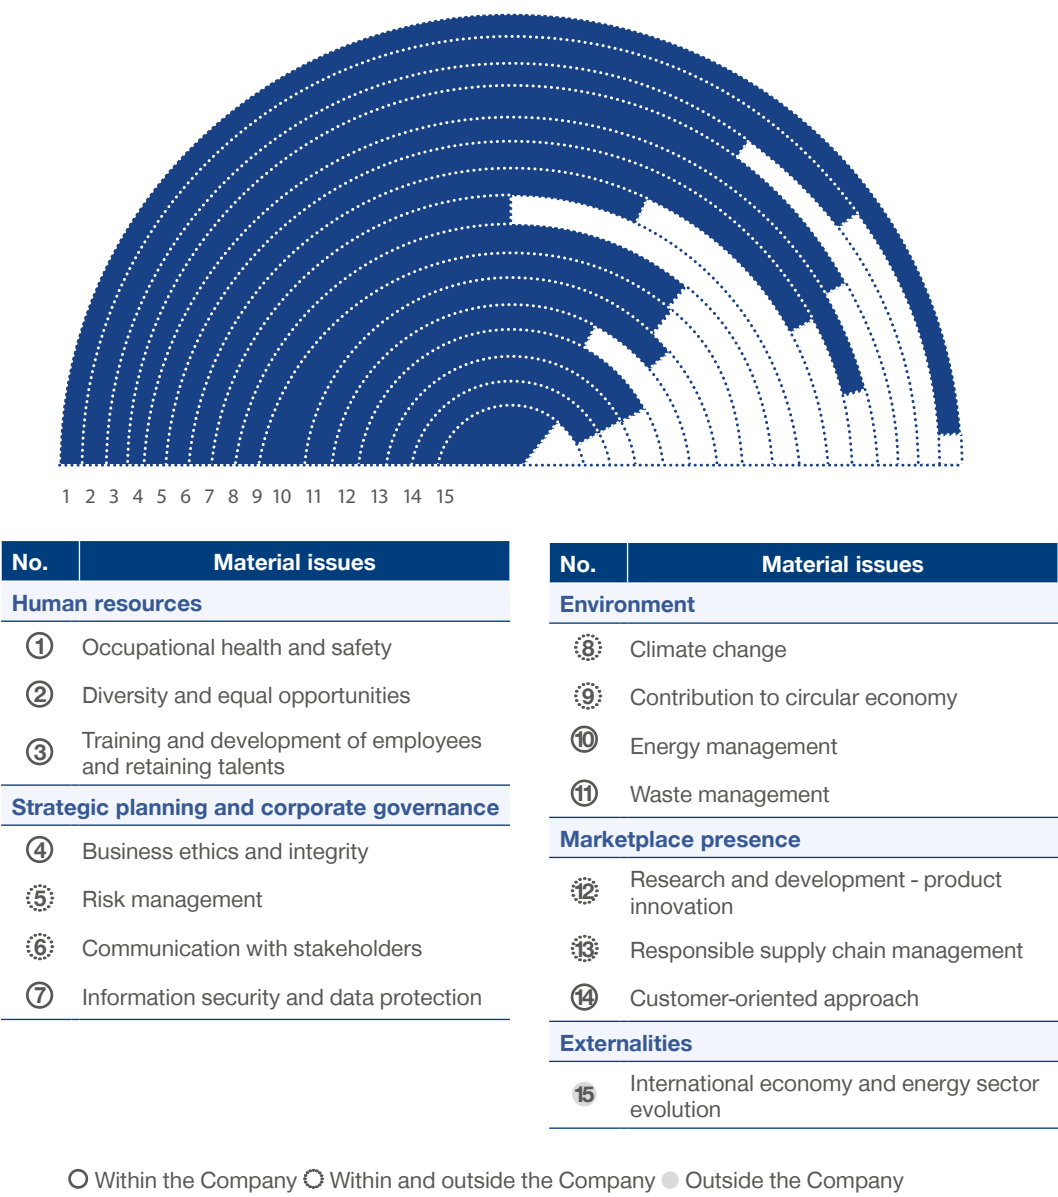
1 2 3 4 5 6 7 8 9 10 11 12 13 14 15

| No. | Material issues |
|---|---|
| **Human resources** | |
| 1 | Occupational health and safety |
| 2 | Diversity and equal opportunities |
| 3 | Training and development of employees and retaining talents |
| **Strategic planning and corporate governance** | |
| 4 | Business ethics and integrity |
| 5 | Risk management |
| 6 | Communication with stakeholders |
| 7 | Information security and data protection |

| No. | Material issues |
|---|---|
| **Environment** | |
| 8 | Climate change |
| 9 | Contribution to circular economy |
| 10 | Energy management |
| 11 | Waste management |
| **Marketplace presence** | |
| 12 | Research and development - product innovation |
| 13 | Responsible supply chain management |
| 14 | Customer-oriented approach |
| **Externalities** | |
| 15 | International economy and energy sector evolution |

Within the Company Within and outside the Company Outside the Company